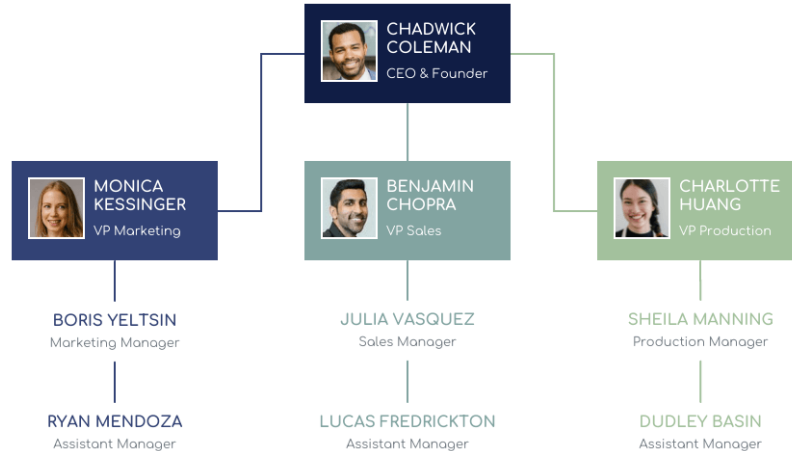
CHADWICK COLEMAN
CEO & Founder

MONICA KESSINGER
VP Marketing

BENJAMIN CHOPRA
VP Sales

CHARLOTTE HUANG
VP Production

BORIS YELTSIN
Marketing Manager

JULIA VASQUEZ
Sales Manager

SHEILA MANNING
Production Manager

RYAN MENDOZA
Assistant Manager

LUCAS FREDRICKTON
Assistant Manager

DUDLEY BASIN
Assistant Manager